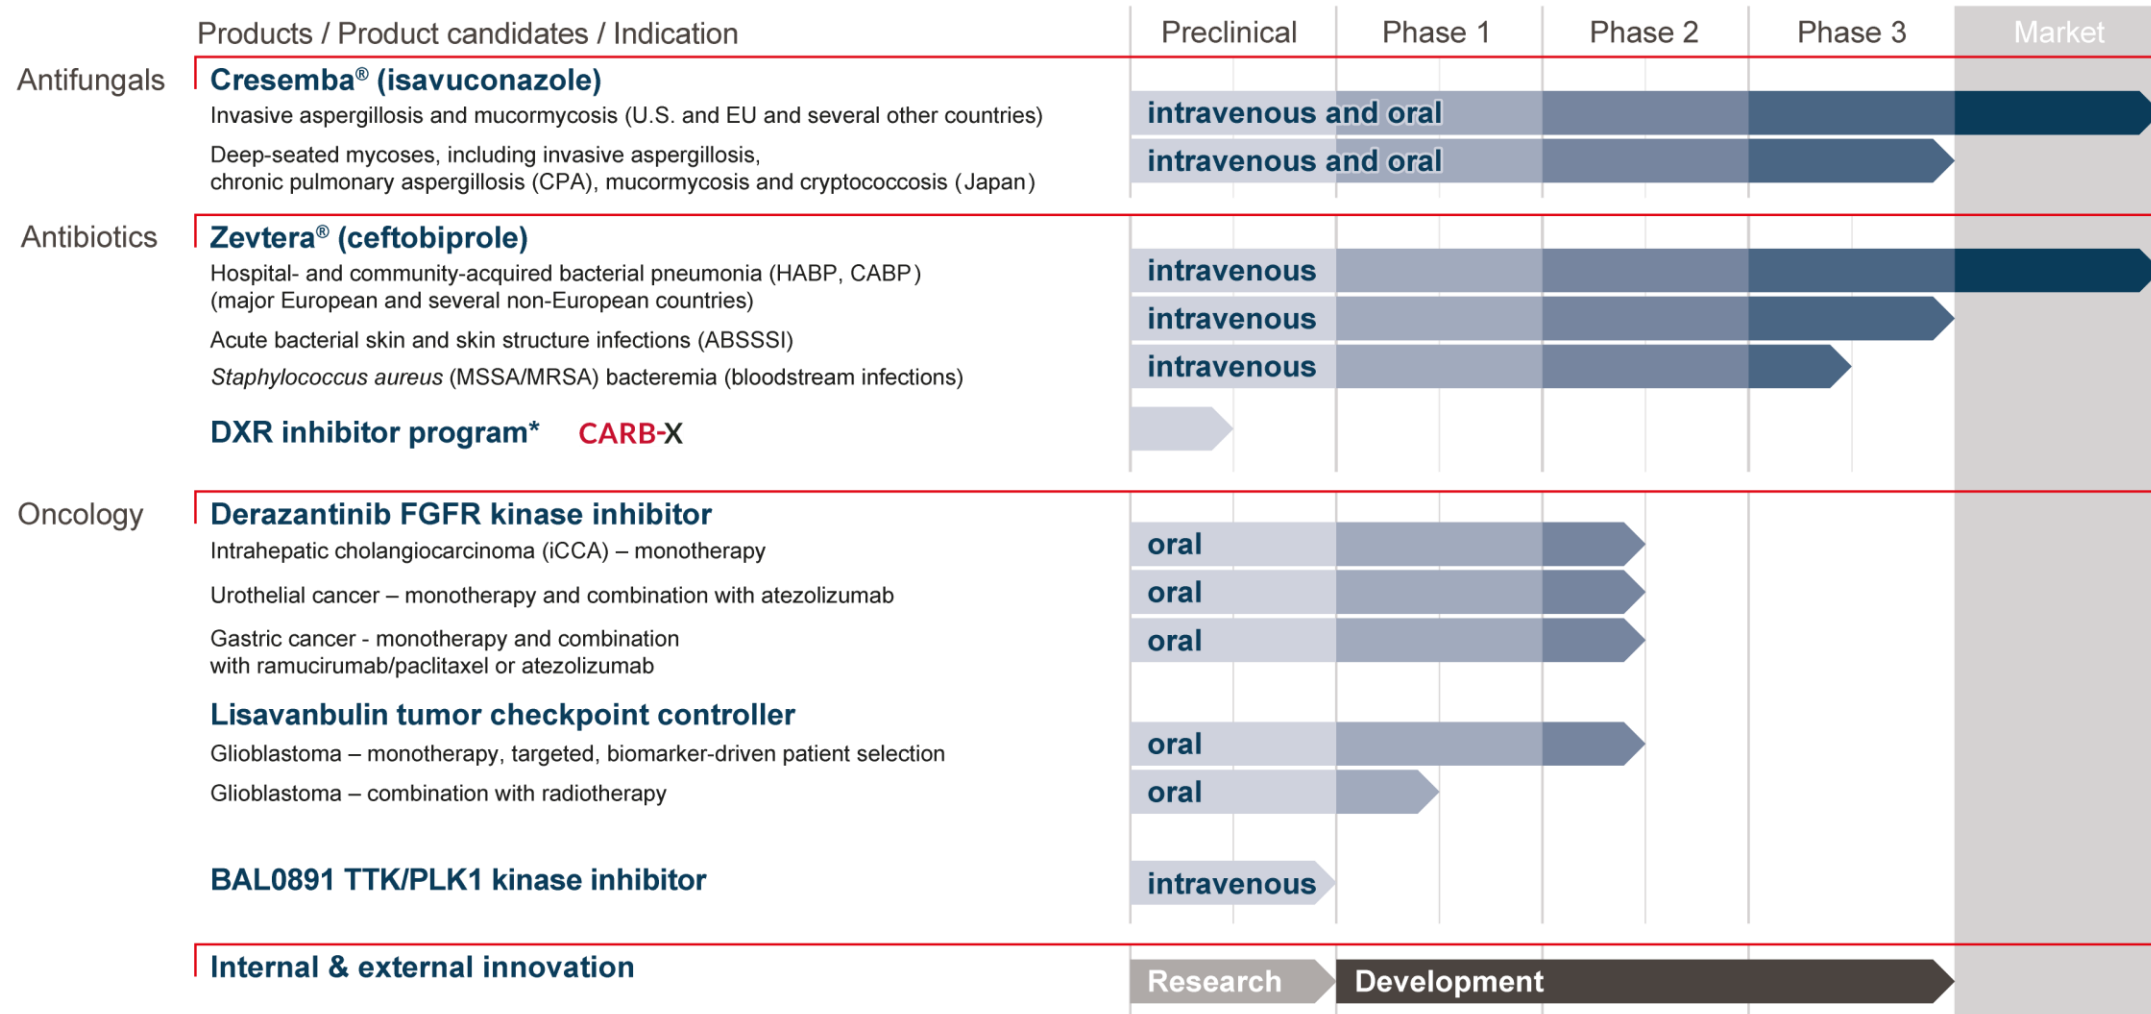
Products / Product candidates / Indication | Preclinical | Phase 1 | Phase 2 | Phase 3 | Market

Antifungals

Cresemba® (isavuconazole)

Invasive aspergillosis and mucormycosis (U.S. and EU and several other countries) — intravenous and oral

Deep-seated mycoses, including invasive aspergillosis, chronic pulmonary aspergillosis (CPA), mucormycosis and cryptococcosis (Japan) — intravenous and oral

Antibiotics

Zevtera® (ceftobiprole)

Hospital- and community-acquired bacterial pneumonia (HABP, CABP) (major European and several non-European countries) — intravenous

Acute bacterial skin and skin structure infections (ABSSSI) — intravenous

*Staphylococcus aureus* (MSSA/MRSA) bacteremia (bloodstream infections) — intravenous

DXR inhibitor program* CARB-X

Oncology

Derazantinib FGFR kinase inhibitor

Intrahepatic cholangiocarcinoma (iCCA) – monotherapy — oral

Urothelial cancer – monotherapy and combination with atezolizumab — oral

Gastric cancer - monotherapy and combination with ramucirumab/paclitaxel or atezolizumab — oral

Lisavanbulin tumor checkpoint controller

Glioblastoma – monotherapy, targeted, biomarker-driven patient selection — oral

Glioblastoma – combination with radiotherapy — oral

BAL0891 TTK/PLK1 kinase inhibitor — intravenous

Internal & external innovation — Research — Development